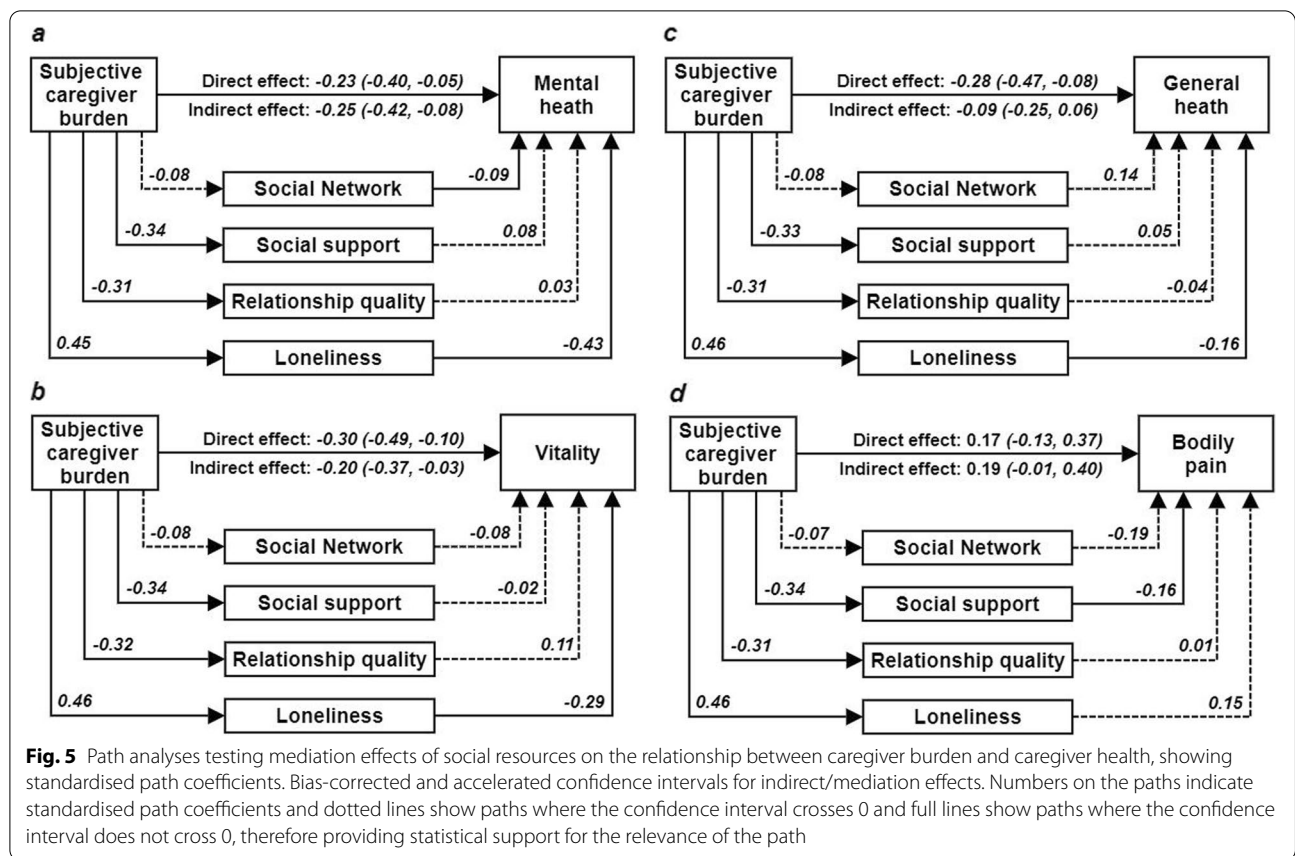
a

Subjective caregiver burden

Direct effect: -0.23 (-0.40, -0.05)

Indirect effect: -0.25 (-0.42, -0.08)

Mental heath

-0.08

Social Network

-0.09

-0.34

Social support

0.08

-0.31

Relationship quality

0.03

0.45

Loneliness

-0.43

c

Subjective caregiver burden

Direct effect: -0.28 (-0.47, -0.08)

Indirect effect: -0.09 (-0.25, 0.06)

General heath

-0.08

Social Network

0.14

-0.33

Social support

0.05

-0.31

Relationship quality

-0.04

0.46

Loneliness

-0.16

b

Subjective caregiver burden

Direct effect: -0.30 (-0.49, -0.10)

Indirect effect: -0.20 (-0.37, -0.03)

Vitality

-0.08

Social Network

-0.08

-0.34

Social support

-0.02

-0.32

Relationship quality

0.11

0.46

Loneliness

-0.29

d

Subjective caregiver burden

Direct effect: 0.17 (-0.13, 0.37)

Indirect effect: 0.19 (-0.01, 0.40)

Bodily pain

-0.07

Social Network

-0.19

-0.34

Social support

-0.16

-0.31

Relationship quality

0.01

0.46

Loneliness

0.15

Fig. 5 Path analyses testing mediation effects of social resources on the relationship between caregiver burden and caregiver health, showing standardised path coefficients. Bias-corrected and accelerated confidence intervals for indirect/mediation effects. Numbers on the paths indicate standardised path coefficients and dotted lines show paths where the confidence interval crosses 0 and full lines show paths where the confidence interval does not cross 0, therefore providing statistical support for the relevance of the path